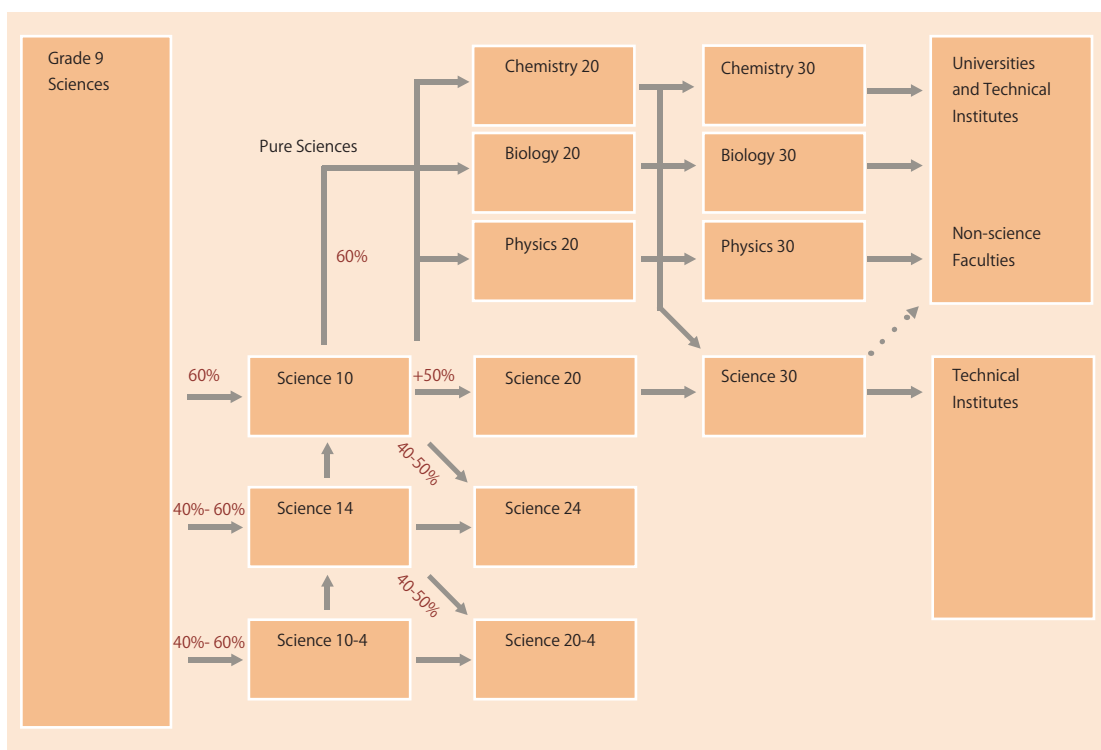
Grade 9 Sciences

Pure Sciences

60%

Chemistry 20

Biology 20

Physics 20

Chemistry 30

Biology 30

Physics 30

Universities and Technical Institutes

Non-science Faculties

60%

Science 10

+50%

Science 20

Science 30

Technical Institutes

40-50%

40%- 60%

Science 14

Science 24

40-50%

40%- 60%

Science 10-4

Science 20-4